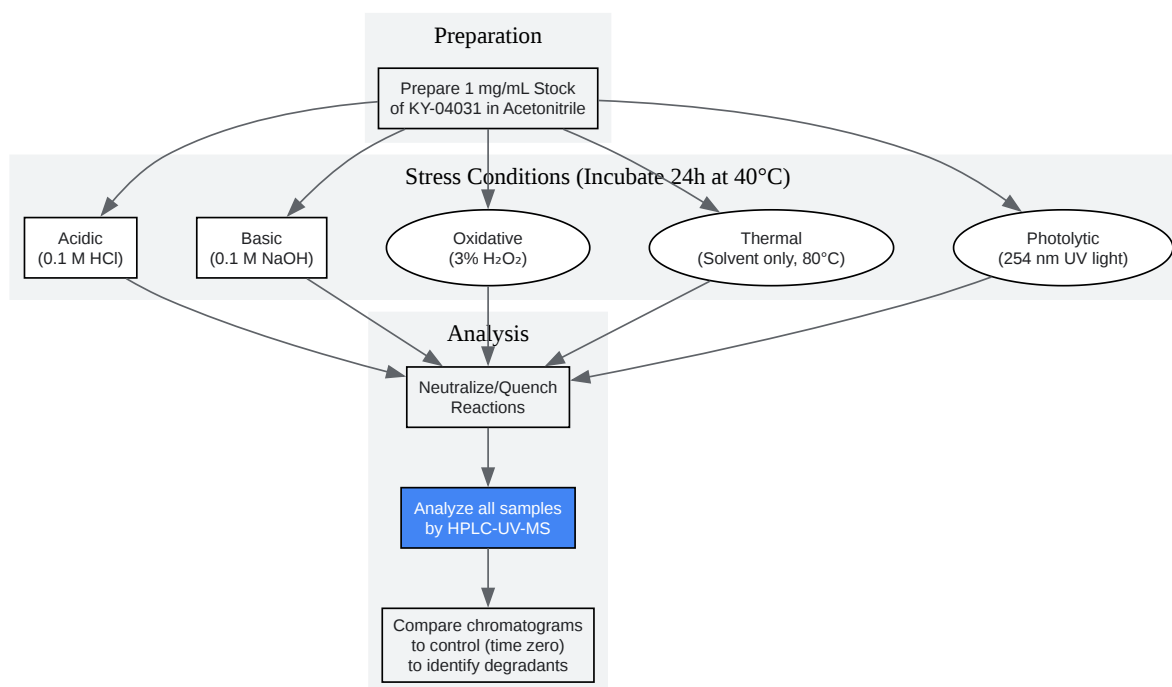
Preparation

Prepare 1 mg/mL Stock of KY-04031 in Acetonitrile

Stress Conditions (Incubate 24h at 40°C)

Acidic (0.1 M HCl)

Basic (0.1 M NaOH)

Oxidative (3% $H_2O_2$)

Thermal (Solvent only, 80°C)

Photolytic (254 nm UV light)

Analysis

Neutralize/Quench Reactions

Analyze all samples by HPLC-UV-MS

Compare chromatograms to control (time zero) to identify degradants